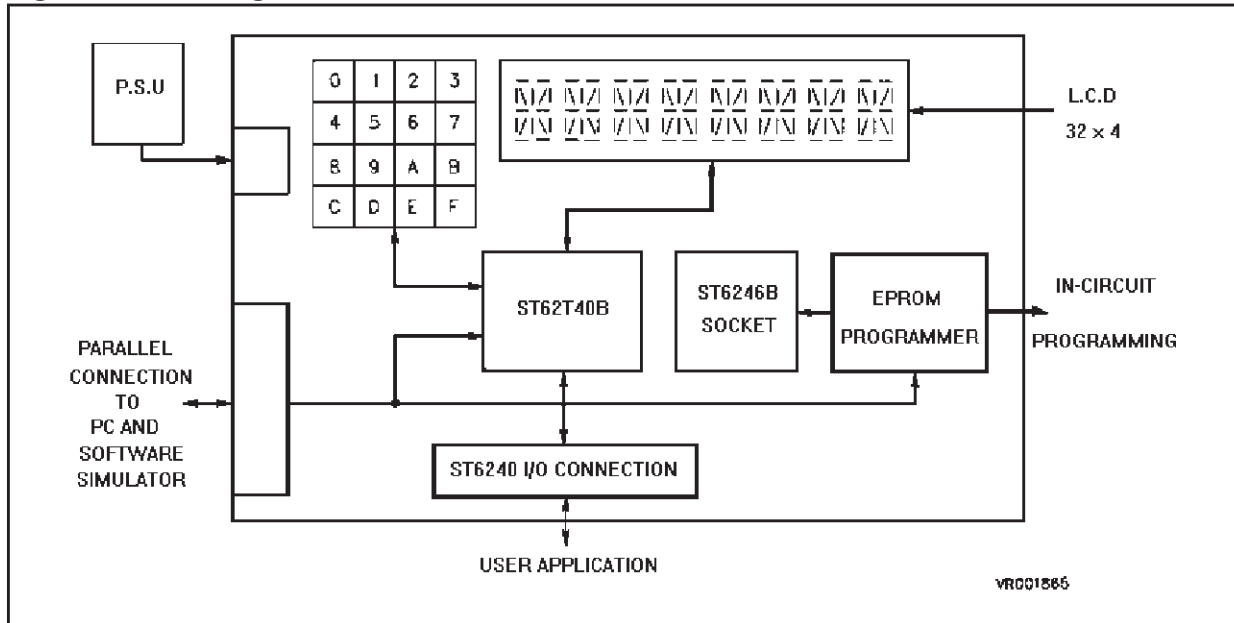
P.S.U

| 0 | 1 | 2 | 3 |
|---|---|---|---|
| 4 | 5 | 6 | 7 |
| 8 | 9 | A | B |
| C | D | E | F |

L.C.D
32 x 4

ST62T40B

ST6246B SOCKET

EPROM PROGRAMMER

IN-CIRCUIT PROGRAMMING

PARALLEL CONNECTION TO PC AND SOFTWARE SIMULATOR

ST6240 I/O CONNECTION

USER APPLICATION

VR001565